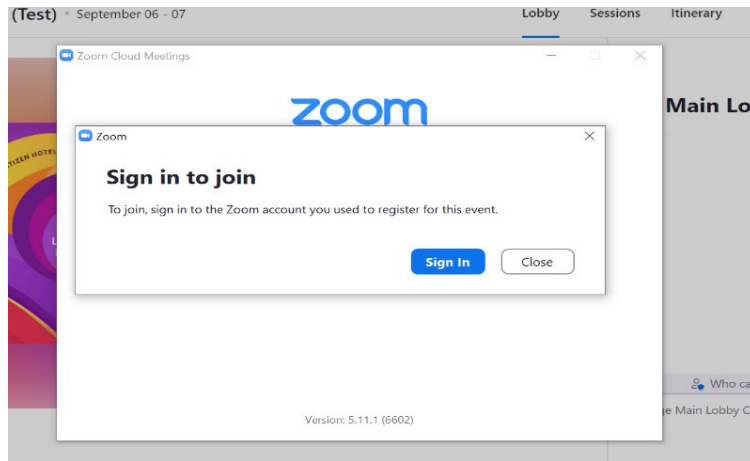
(Test) • September 06 - 07

Lobby
Sessions
Itinerary

Zoom Cloud Meetings

zoom

Main Lo

TIZEN HOTEL

Zoom

Sign in to join

To join, sign in to the Zoom account you used to register for this event.

Sign In
Close

Who ca

e Main Lobby C

Version: 5.11.1 (6602)